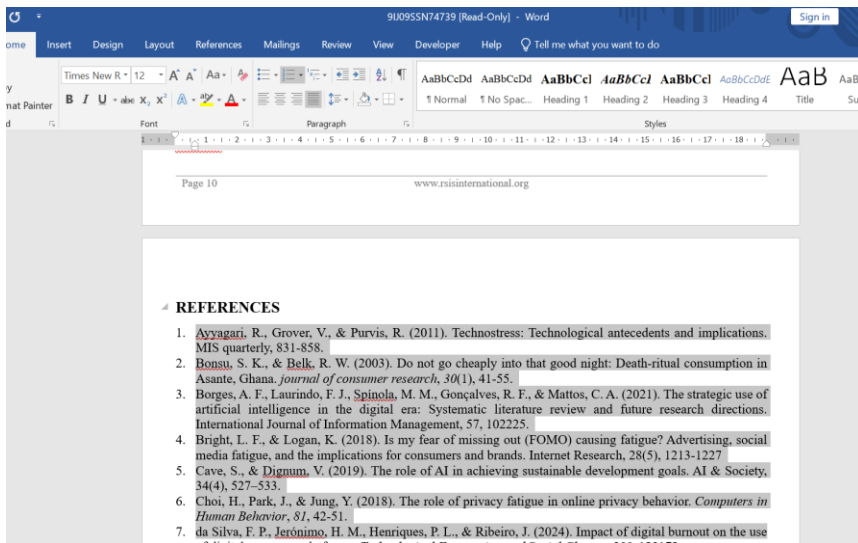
9IJ09SSN74739 [Read-Only] - Word

Sign in

ome Insert Design Layout References Mailings Review View Developer Help Tell me what you want to do

y
nat Painter

Times New R 12 A A Aa

B I U abc $x_2$ $x^2$ A A

AaBbCcDd AaBbCcDd AaBbCcl AaBbCcl AaBbCcl AaBbCcDdE AaB AaB

¶ Normal ¶ No Spac... Heading 1 Heading 2 Heading 3 Heading 4 Title Su

d Font Paragraph Styles

Page 10 www.rsisinternational.org

REFERENCES

1. Ayyagari, R., Grover, V., & Purvis, R. (2011). Technostress: Technological antecedents and implications. MIS quarterly, 831-858.
2. Bonsu, S. K., & Belk, R. W. (2003). Do not go cheaply into that good night: Death-ritual consumption in Asante, Ghana. *journal of consumer research*, *30*(1), 41-55.
3. Borges, A. F., Laurindo, F. J., Spínola, M. M., Gonçalves, R. F., & Mattos, C. A. (2021). The strategic use of artificial intelligence in the digital era: Systematic literature review and future research directions. International Journal of Information Management, 57, 102225.
4. Bright, L. F., & Logan, K. (2018). Is my fear of missing out (FOMO) causing fatigue? Advertising, social media fatigue, and the implications for consumers and brands. Internet Research, 28(5), 1213-1227
5. Cave, S., & Dignum, V. (2019). The role of AI in achieving sustainable development goals. AI & Society, 34(4), 527–533.
6. Choi, H., Park, J., & Jung, Y. (2018). The role of privacy fatigue in online privacy behavior. *Computers in Human Behavior*, *81*, 42-51.
7. da Silva, F. P., Jerónimo, H. M., Henriques, P. L., & Ribeiro, J. (2024). Impact of digital burnout on the use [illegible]